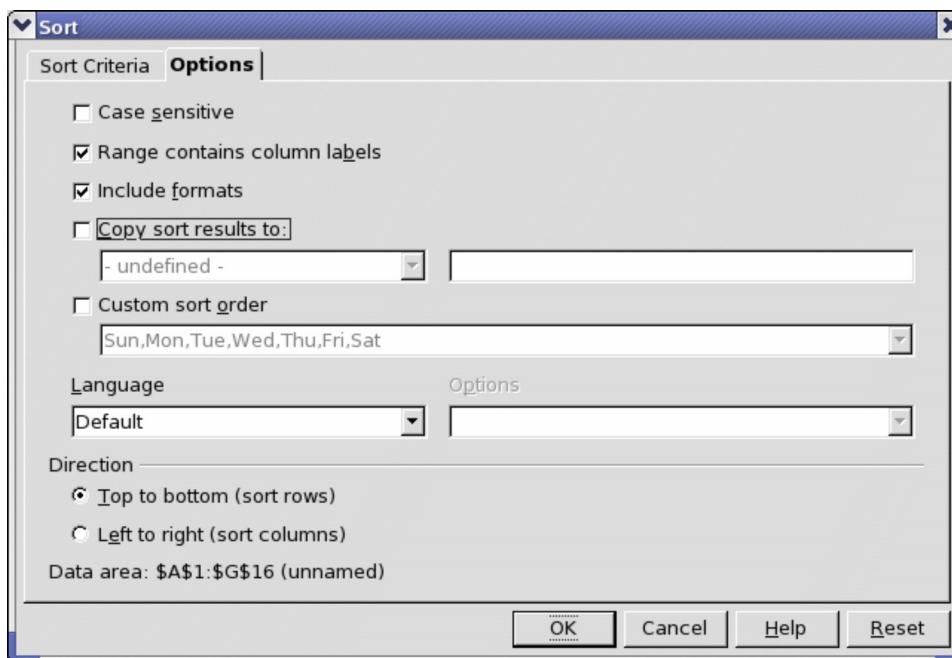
Sort

Sort Criteria | Options

☐ Case sensitive

☑ Range contains column labels

☑ Include formats

☐ Copy sort results to:

- undefined -

☐ Custom sort order

Sun,Mon,Tue,Wed,Thu,Fri,Sat

Language

Default

Options

Direction

◉ Top to bottom (sort rows)

○ Left to right (sort columns)

Data area: \$A\$1:\$G\$16 (unnamed)

OK | Cancel | Help | Reset